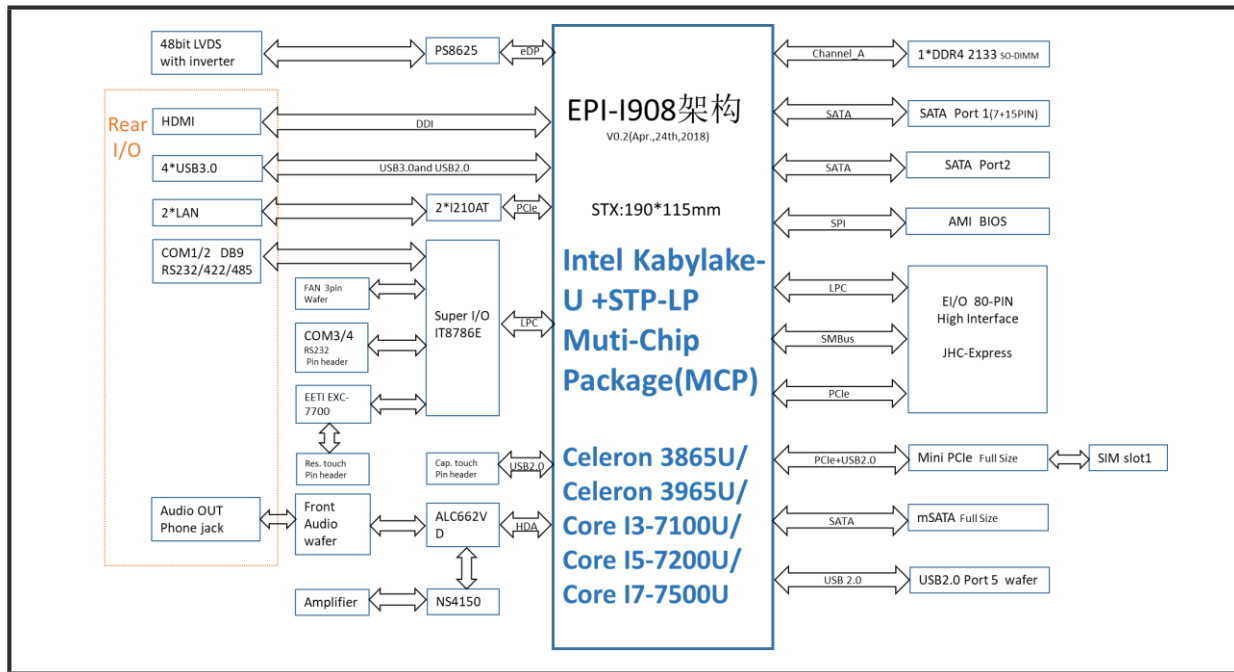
48bit LVDS with inverter

PS8625

eDP

EPI-I908架构

V0.2(Apr.,24th,2018)

Rear I/O

HDMI

DDI

4*USB3.0

USB3.0and USB2.0

2*LAN

2*I210AT

PCIe

STX:190*115mm

COM1/2 DB9 RS232/422/485

FAN 3pin Wafer

Super I/O IT8786E

LPC

COM3/4 RS232 Pin header

EETI EXC-7700

Res. touch Pin header

Cap. touch Pin header

USB2.0

Audio OUT Phone jack

Front Audio wafer

ALC662VD

HDA

Amplifier

NS4150

Intel Kabylake-U +STP-LP Muti-Chip Package(MCP)

Celeron 3865U/ Celeron 3965U/ Core I3-7100U/ Core I5-7200U/ Core I7-7500U

Channel_A

1*DDR4 2133 SO-DIMM

SATA

SATA Port 1(7+15PIN)

SATA

SATA Port2

SPI

AMI BIOS

LPC

SMBus

PCIe

EI/O 80-PIN High Interface

JHC-Express

PCIe+USB2.0

Mini PCIe Full Size

SIM slot1

SATA

mSATA Full Size

USB 2.0

USB2.0 Port 5 wafer